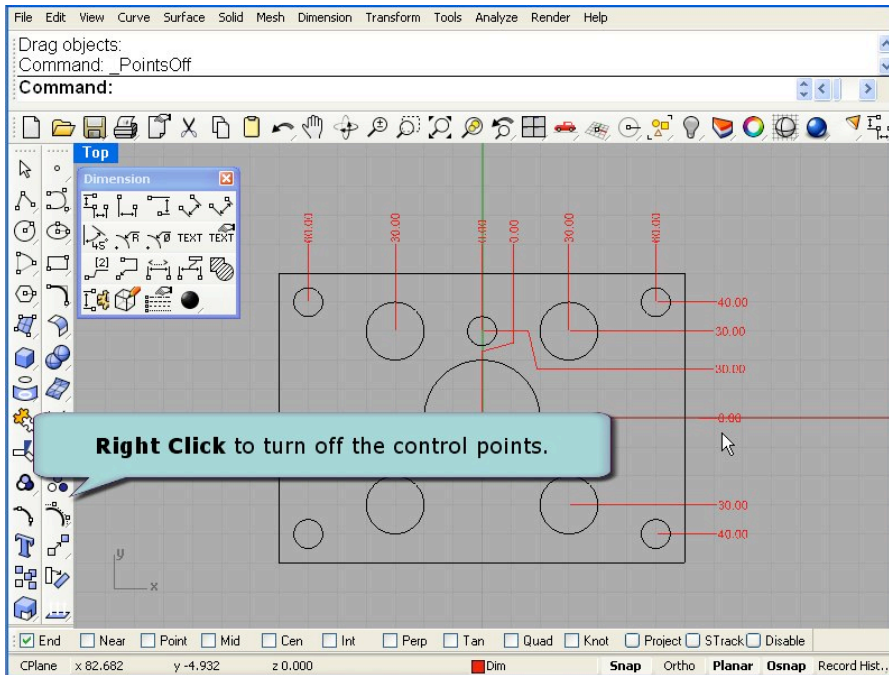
File Edit View Curve Surface Solid Mesh Dimension Transform Tools Analyze Render Help

Drag objects:
Command: _PointsOff
Command:

Top

Dimension

TEXT TEXT

40.00 30.00 0.00 0.00 30.00 40.00

-40.00
-30.00
-30.00
0.00
-30.00
-40.00

**Right Click** to turn off the control points.

y
x

☑ End ☐ Near ☐ Point ☐ Mid ☐ Cen ☐ Int ☐ Perp ☐ Tan ☐ Quad ☐ Knot ☐ Project ☐ STrack ☐ Disable

CPlane x 82.682 y -4.932 z 0.000 Dim Snap Ortho Planar Osnap Record Hist...